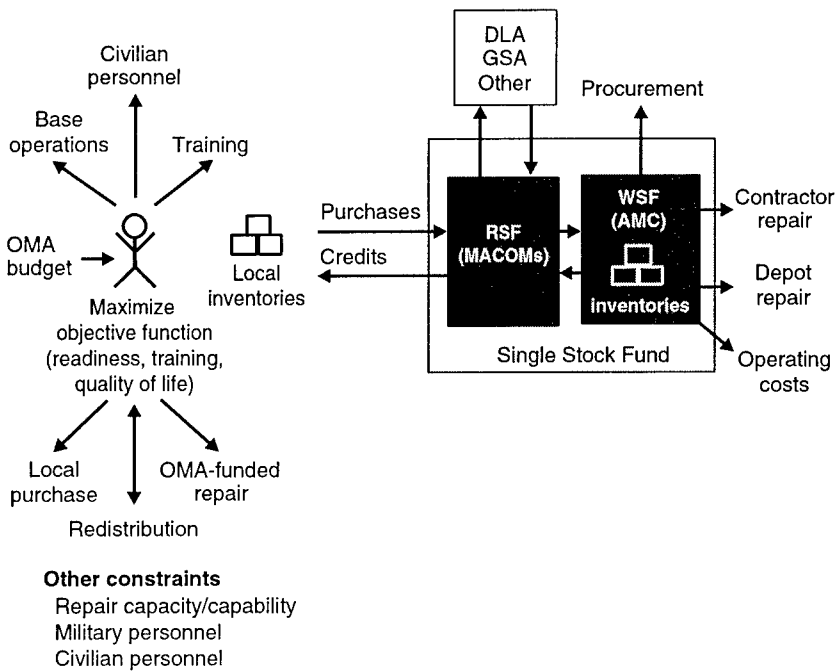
Civilian personnel

Base operations

Training

OMA budget

Maximize objective function (readiness, training, quality of life)

Local purchase

Redistribution

OMA-funded repair

Local inventories

Purchases

Credits

DLA
GSA
Other

Procurement

RSF (MACOMs)

WSF (AMC)

inventories

Contractor repair

Depot repair

Operating costs

Single Stock Fund

**Other constraints**
Repair capacity/capability
Military personnel
Civilian personnel